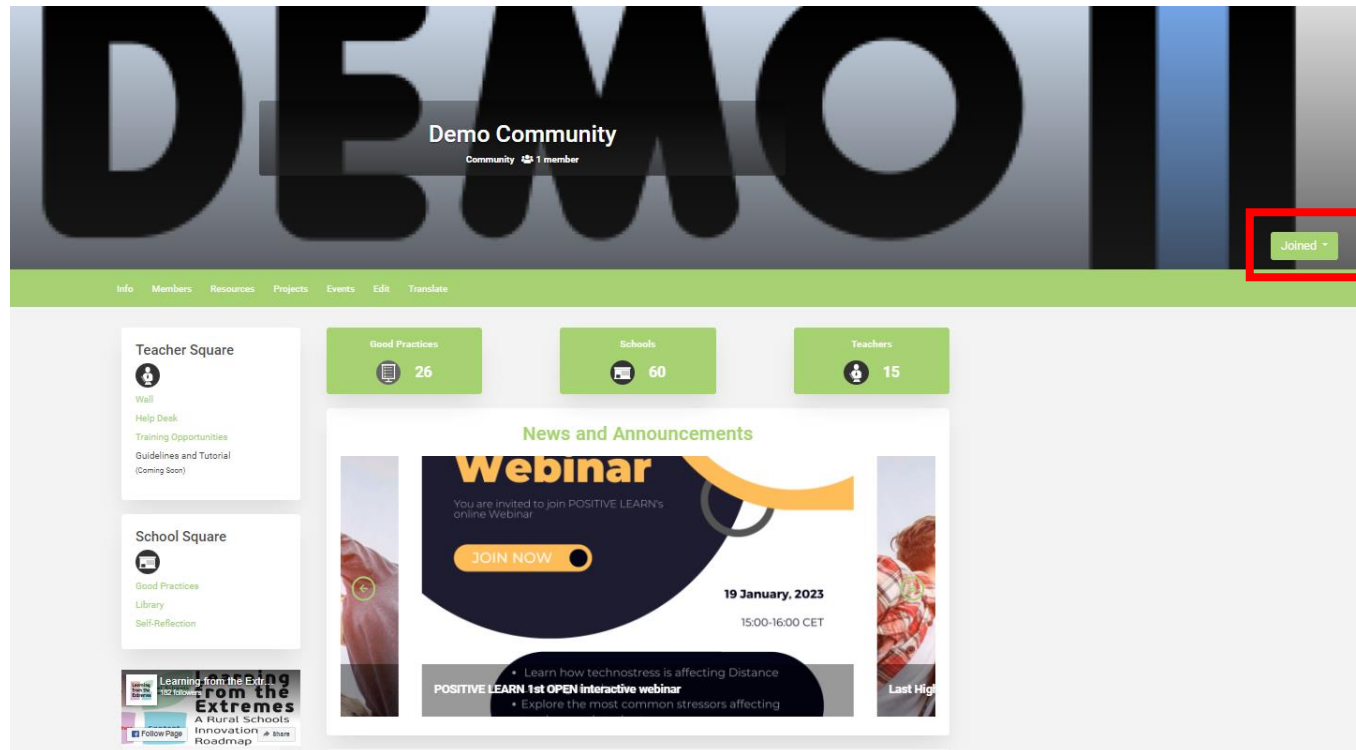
DEMO

Demo Community

Community 1 member

Joined

Info Members Resources Projects Events Edit Translate

Teacher Square

Wall
Help Desk
Training Opportunities
Guidelines and Tutorial
(Coming Soon)

School Square

Good Practices
Library
Self-Reflection

Learning from the Extr...
182 followers
Learning from the Extremes
A Rural Schools Innovation Roadmap
Follow Page
Share

Good Practices 26

Schools 60

Teachers 15

News and Announcements

Webinar

You are invited to join POSITIVE LEARN's online Webinar

JOIN NOW

19 January, 2023

15:00-16:00 CET

• Learn how technostress is affecting Distance

POSITIVE LEARN 1st OPEN interactive webinar

• Explore the most common stressors affecting

Last High